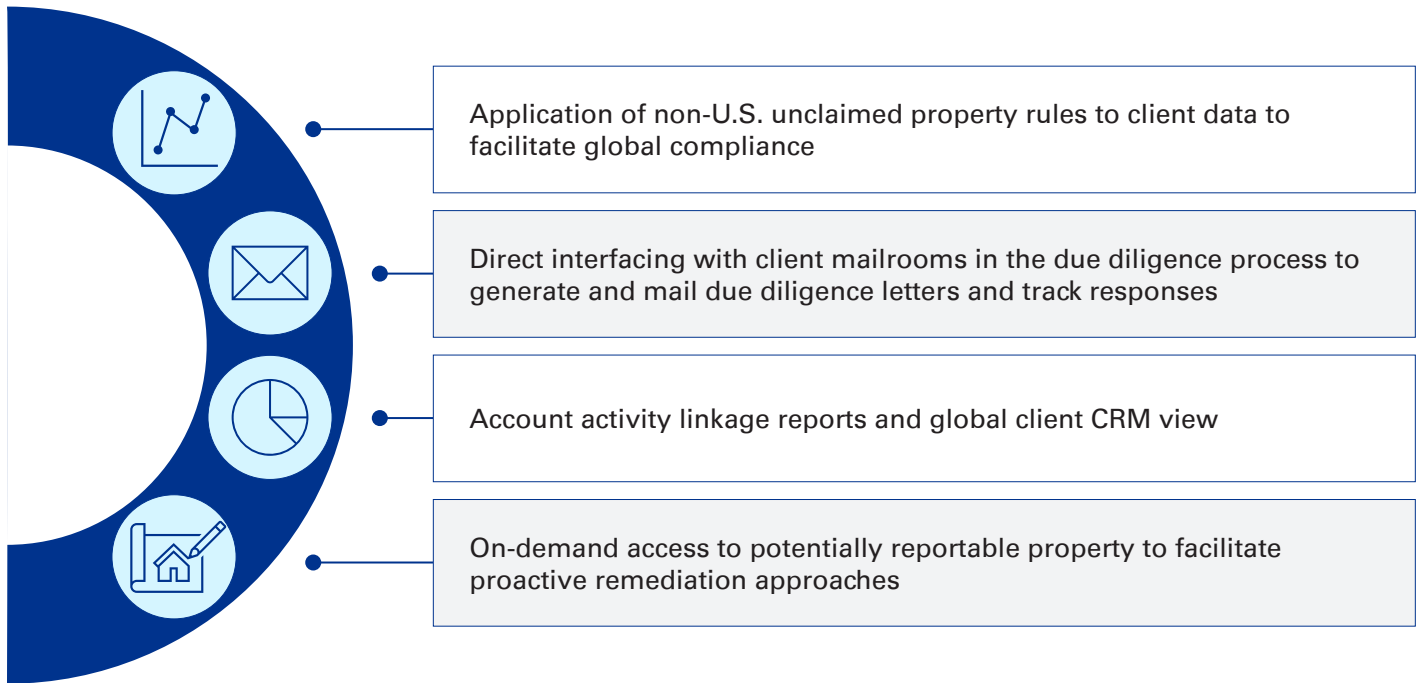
Application of non-U.S. unclaimed property rules to client data to facilitate global compliance

Direct interfacing with client mailrooms in the due diligence process to generate and mail due diligence letters and track responses

Account activity linkage reports and global client CRM view

On-demand access to potentially reportable property to facilitate proactive remediation approaches